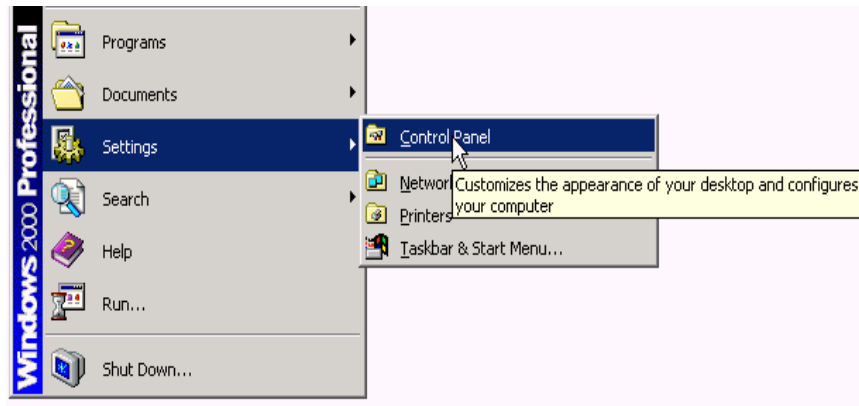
Windows 2000 Professional

Programs
Documents
Settings
Search
Help
Run...
Shut Down...

Control Panel
Networ
Printers
Taskbar & Start Menu...

Customizes the appearance of your desktop and configures your computer